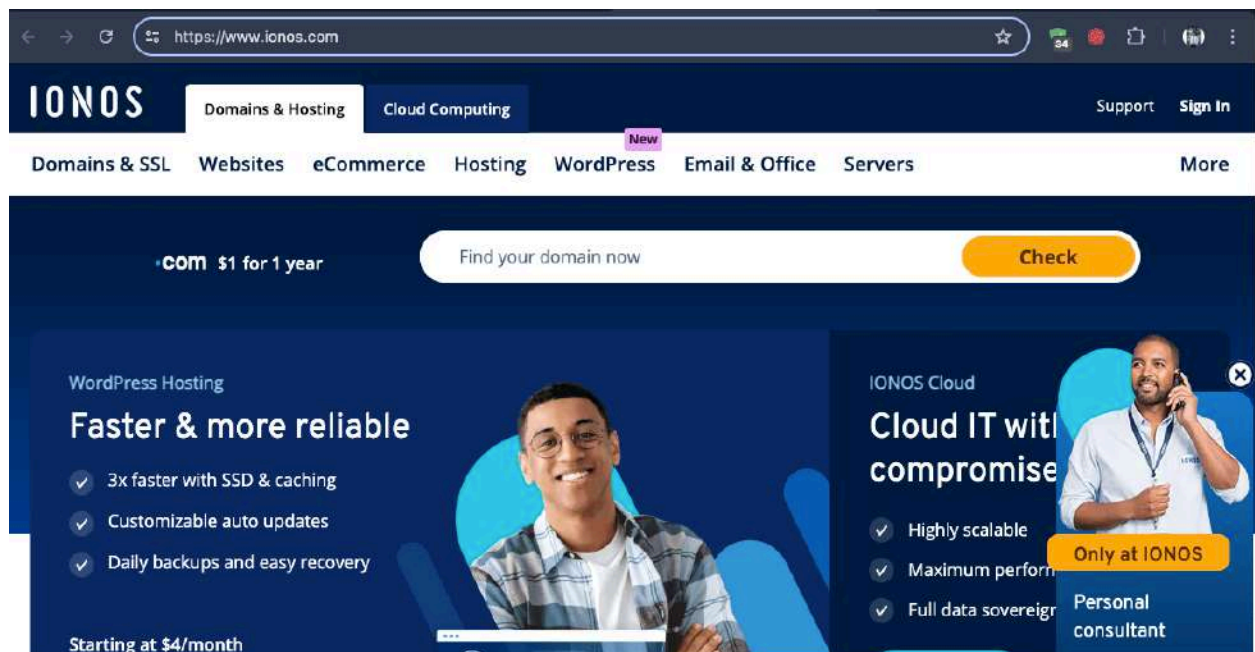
https://www.ionos.com

34

IONOS

Domains & Hosting

Cloud Computing

Support

Sign In

Domains & SSL

Websites

eCommerce

Hosting

New

WordPress

Email & Office

Servers

More

.com $1 for 1 year

Find your domain now

Check

WordPress Hosting

Faster & more reliable

3x faster with SSD & caching

Customizable auto updates

Daily backups and easy recovery

Starting at $4/month

IONOS Cloud

Cloud IT wit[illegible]

compromise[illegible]

Highly scalable

Maximum perform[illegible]

Full data sovereig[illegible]

Only at IONOS

Personal consultant